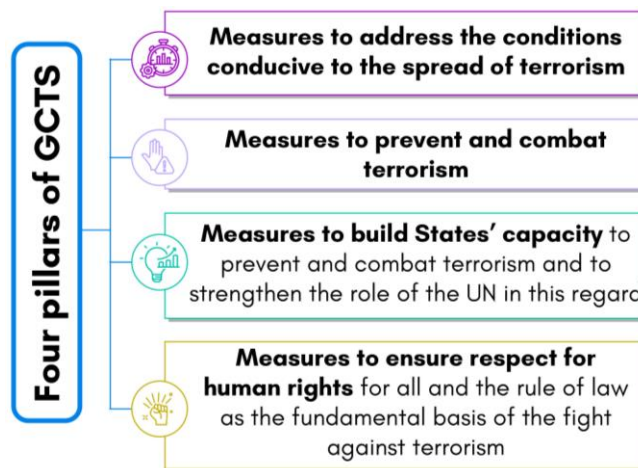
Four pillars of GCTS

Measures to address the conditions conducive to the spread of terrorism

Measures to prevent and combat terrorism

Measures to build States' capacity to prevent and combat terrorism and to strengthen the role of the UN in this regar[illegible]

Measures to ensure respect for human rights for all and the rule of law as the fundamental basis of the fight against terrorism